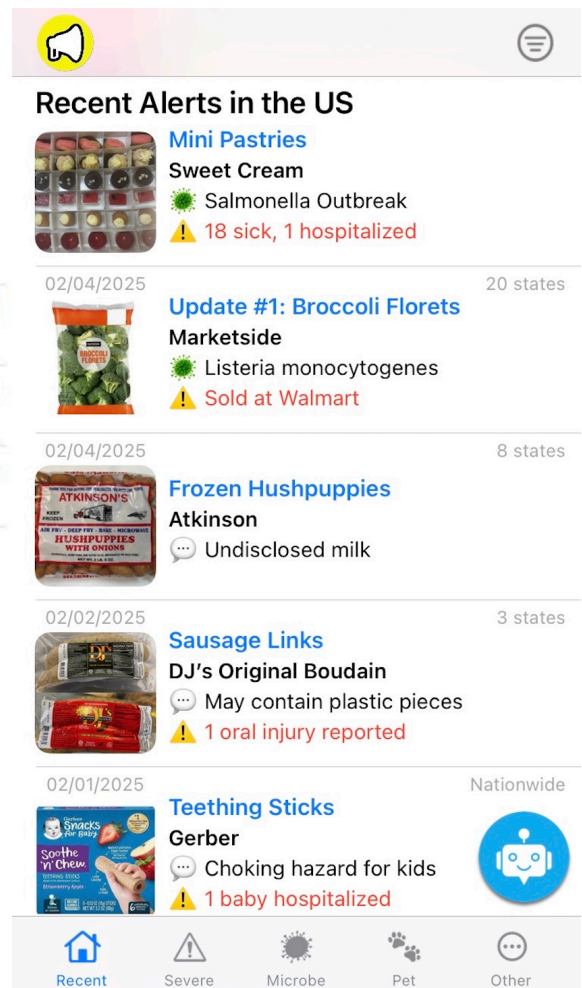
Recent Alerts in the US

Mini Pastries
Sweet Cream
Salmonella Outbreak
18 sick, 1 hospitalized

02/04/2025 20 states

Update #1: Broccoli Florets
Marketside
Listeria monocytogenes
Sold at Walmart

02/04/2025 8 states

ATKINSON'S
HUSHPUPPIES WITH ONIONS

Frozen Hushpuppies
Atkinson
Undisclosed milk

02/02/2025 3 states

Sausage Links
DJ's Original Boudain
May contain plastic pieces
1 oral injury reported

02/01/2025 Nationwide

Gerber Snacks for Baby
Soothe 'n Chew

Teething Sticks
Gerber
Choking hazard for kids
1 baby hospitalized

Recent Severe Microbe Pet Other